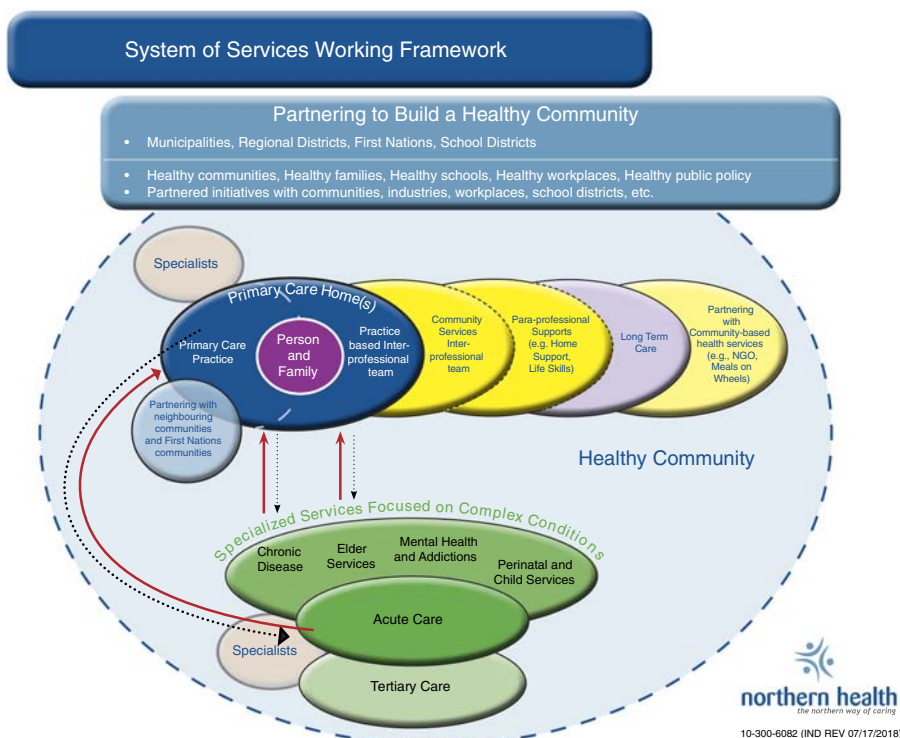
System of Services Working Framework

Partnering to Build a Healthy Community

- Municipalities, Regional Districts, First Nations, School Districts

- Healthy communities, Healthy families, Healthy schools, Healthy workplaces, Healthy public policy
- Partnered initiatives with communities, industries, workplaces, school districts, etc.

Specialists

Primary Care Home(s)

Primary Care Practice

Person and Family

Practice based Inter-professional team

Community Services Inter-professional team

Para-professional Supports (e.g. Home Support, Life Skills)

Long Term Care

Partnering with Community-based health services (e.g., NGO, Meals on Wheels)

Partnering with neighbouring communities and First Nations communities

Healthy Community

Specialized Services Focused on Complex Conditions

Chronic Disease

Elder Services

Mental Health and Addictions

Perinatal and Child Services

Acute Care

Specialists

Tertiary Care

northern health
the northern way of caring

10-300-6082 (IND REV 07/17/2018)